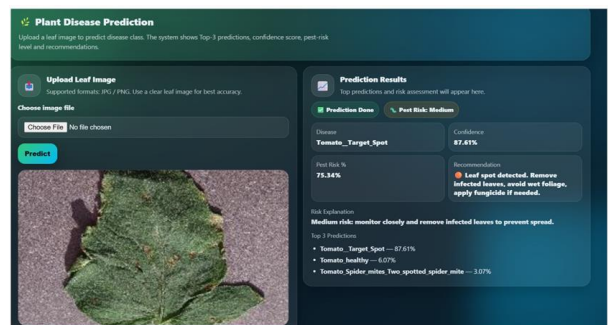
Plant Disease Prediction

Upload a leaf image to predict disease class. The system shows Top-3 predictions, confidence score, pest-risk level and recommendations.

Upload Leaf Image

Supported formats: JPG / PNG. Use a clear leaf image for best accuracy.

Choose image file

Choose File No file chosen

Predict

Prediction Results

Top predictions and risk assessment will appear here.

Prediction Done

Pest Risk: Medium

| Disease | Confidence |
|---|---|
| Tomato__Target_Spot | 87.61% |

| Pest Risk % | Recommendation |
|---|---|
| 75.34% | Leaf spot detected. Remove infected leaves, avoid wet foliage, apply fungicide if needed. |

Risk Explanation

Medium risk: monitor closely and remove infected leaves to prevent spread.

Top 3 Predictions

• Tomato__Target_Spot — 87.61%
• Tomato_healthy — 6.07%
• Tomato_Spider_mites_Two_spotted_spider_mite — 3.07%